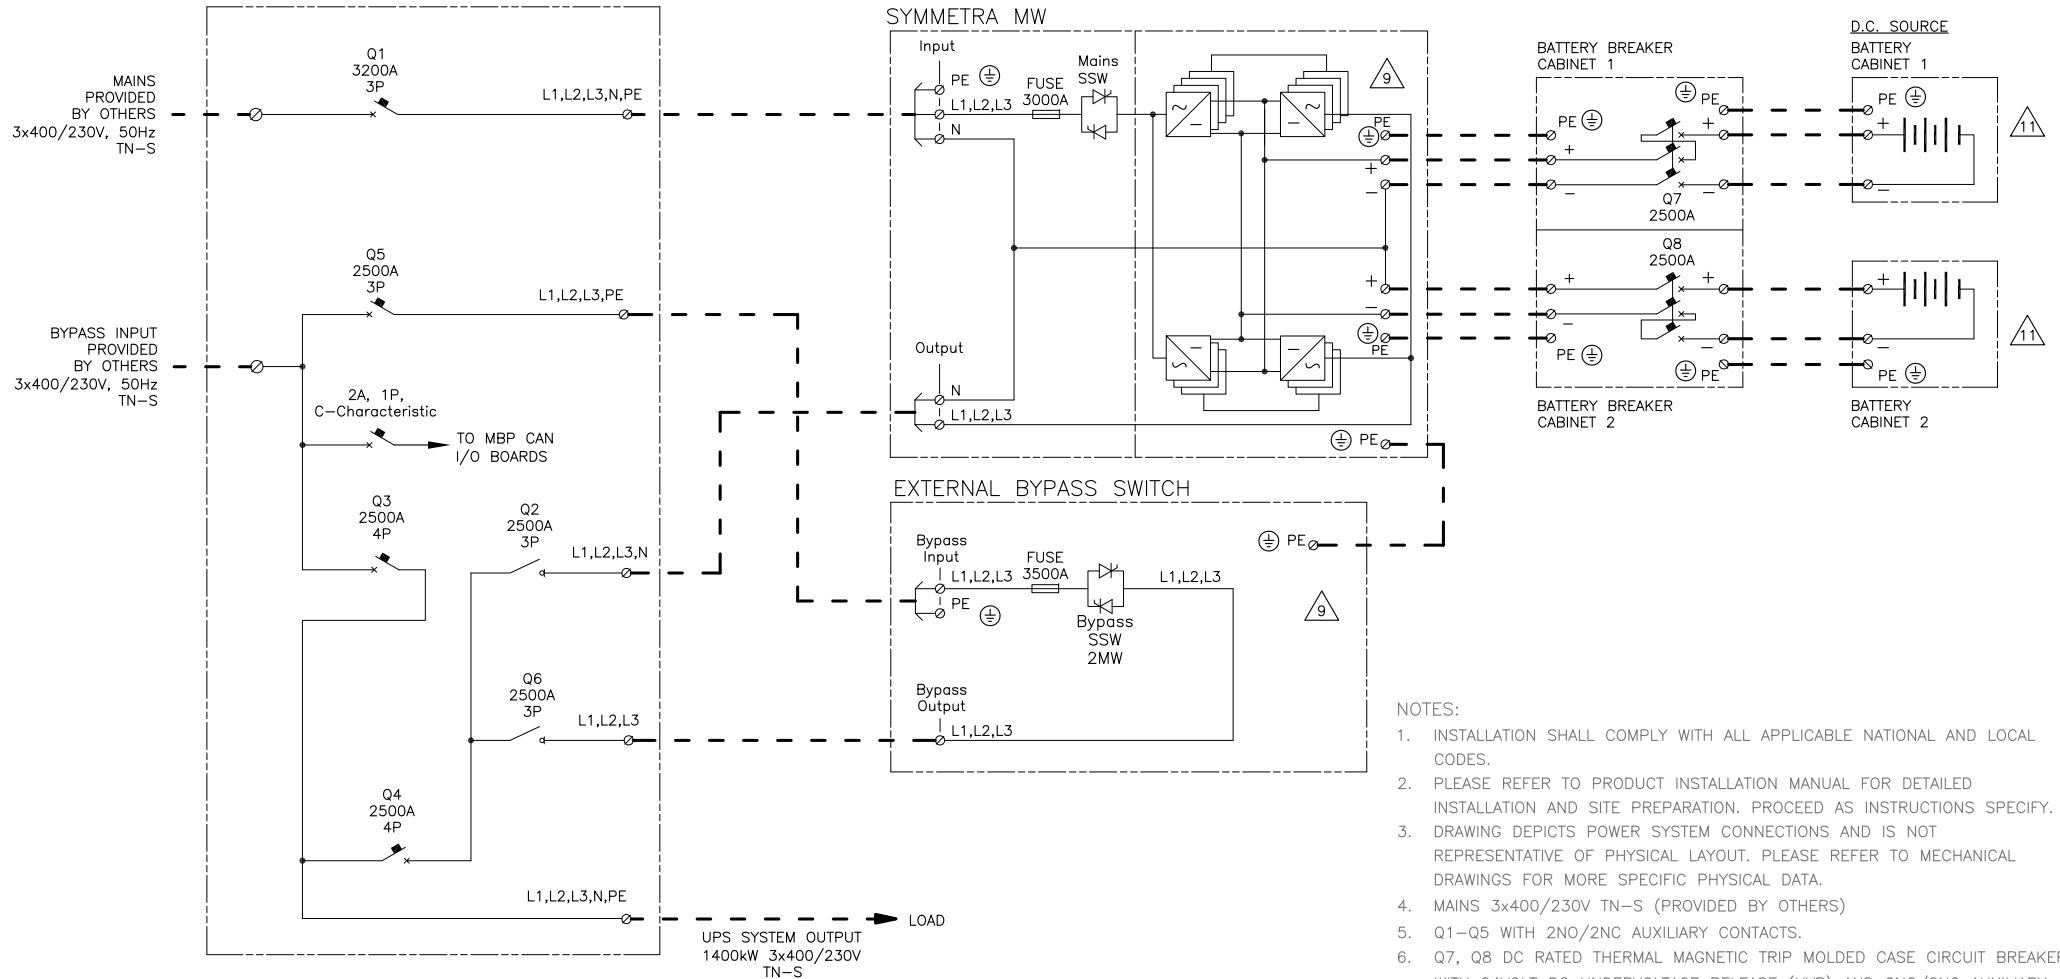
MAINS PROVIDED BY OTHERS 3x400/230V, 50Hz TN–S

Q1
3200A
3P

L1,L2,L3,N,PE

Q5
2500A
3P

L1,L2,L3,PE

BYPASS INPUT PROVIDED BY OTHERS 3x400/230V, 50Hz TN–S

2A, 1P, C–Characteristic

TO MBP CAN I/O BOARDS

Q3
2500A
4P

Q2
2500A
3P

L1,L2,L3,N

Q6
2500A
3P

L1,L2,L3

Q4
2500A
4P

L1,L2,L3,N,PE

LOAD

UPS SYSTEM OUTPUT
1400kW 3x400/230V
TN–S

SYMMETRA MW

Input
PE
L1,L2,L3
N
FUSE
3000A
Mains
SSW
9
PE
+
–
+
–
PE

Output
N
L1,L2,L3
PE

EXTERNAL BYPASS SWITCH

Bypass
Input
L1,L2,L3
PE
FUSE
3500A
L1,L2,L3
Bypass
SSW
2MW
PE
9

Bypass
Output
L1,L2,L3

BATTERY BREAKER CABINET 1
PE
+
–
PE
+
–
Q7
2500A
Q8
2500A
+
–
PE
+
–
PE

BATTERY BREAKER CABINET 2

D.C. SOURCE
BATTERY CABINET 1
PE
+
–
11
+
–
PE
11
BATTERY CABINET 2

NOTES:
1. INSTALLATION SHALL COMPLY WITH ALL APPLICABLE NATIONAL AND LOCAL CODES.
2. PLEASE REFER TO PRODUCT INSTALLATION MANUAL FOR DETAILED INSTALLATION AND SITE PREPARATION. PROCEED AS INSTRUCTIONS SPECIFY.
3. DRAWING DEPICTS POWER SYSTEM CONNECTIONS AND IS NOT REPRESENTATIVE OF PHYSICAL LAYOUT. PLEASE REFER TO MECHANICAL DRAWINGS FOR MORE SPECIFIC PHYSICAL DATA.
4. MAINS 3x400/230V TN–S (PROVIDED BY OTHERS)
5. Q1–Q5 WITH 2NO/2NC AUXILIARY CONTACTS.
6. Q7, Q8 DC RATED THERMAL MAGNETIC TRIP MOLDED CASE CIRCUIT BREAKE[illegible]